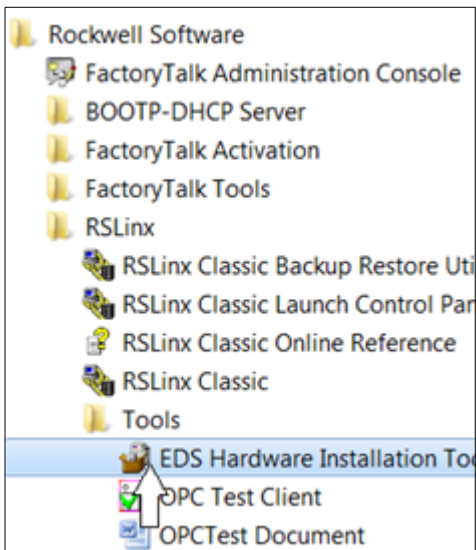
Rockwell Software
FactoryTalk Administration Console
BOOTP-DHCP Server
FactoryTalk Activation
FactoryTalk Tools
RSLinx
RSLinx Classic Backup Restore Uti
RSLinx Classic Launch Control Par
RSLinx Classic Online Reference
RSLinx Classic
Tools
EDS Hardware Installation To
OPC Test Client
OPCTest Document